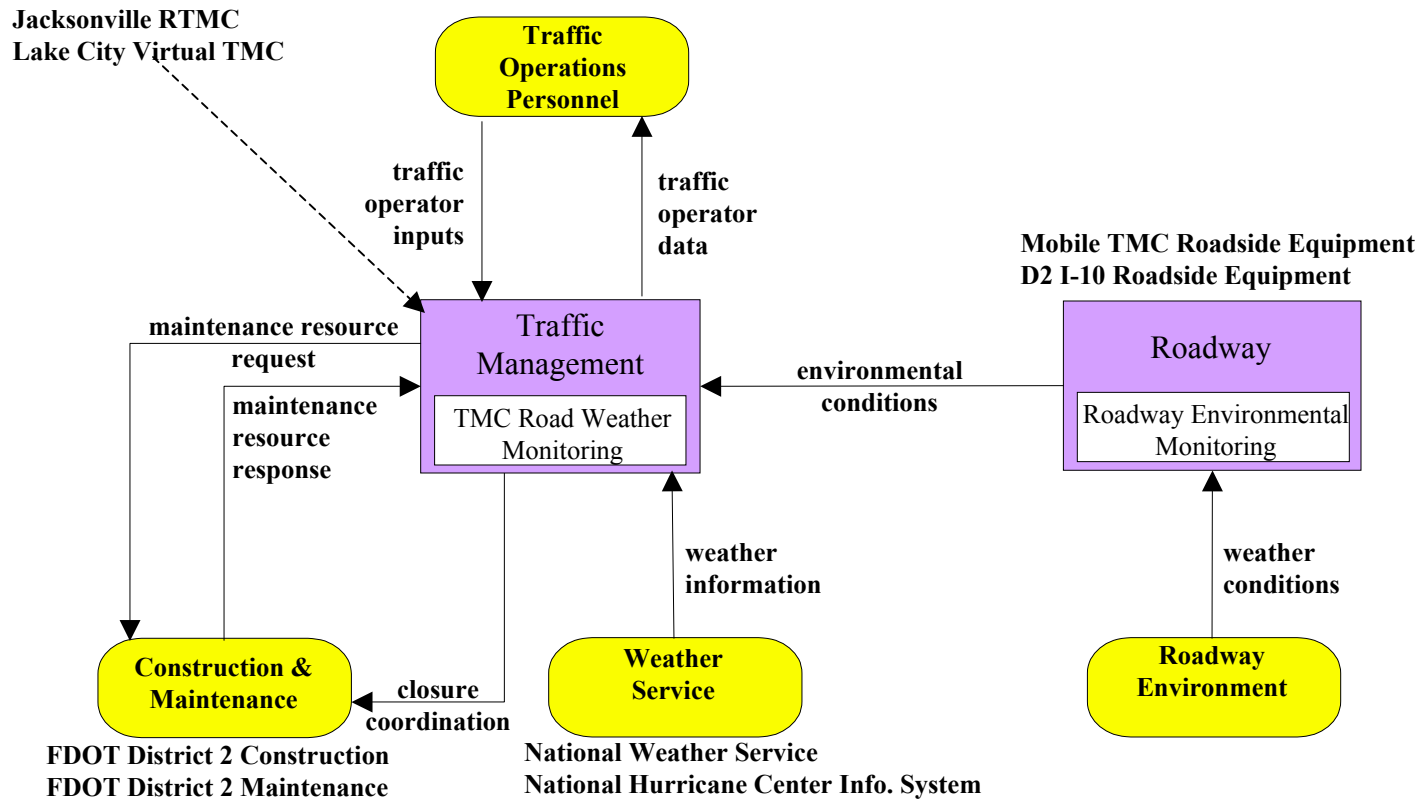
Jacksonville RTMC
Lake City Virtual TMC

Traffic Operations Personnel

traffic operator inputs

traffic operator data

Mobile TMC Roadside Equipment
D2 I-10 Roadside Equipment

maintenance resource request

Traffic Management

TMC Road Weather Monitoring

maintenance resource response

environmental conditions

Roadway

Roadway Environmental Monitoring

weather information

weather conditions

Construction & Maintenance

closure coordination

Weather Service

Roadway Environment

FDOT District 2 Construction
FDOT District 2 Maintenance

National Weather Service
National Hurricane Center Info. System